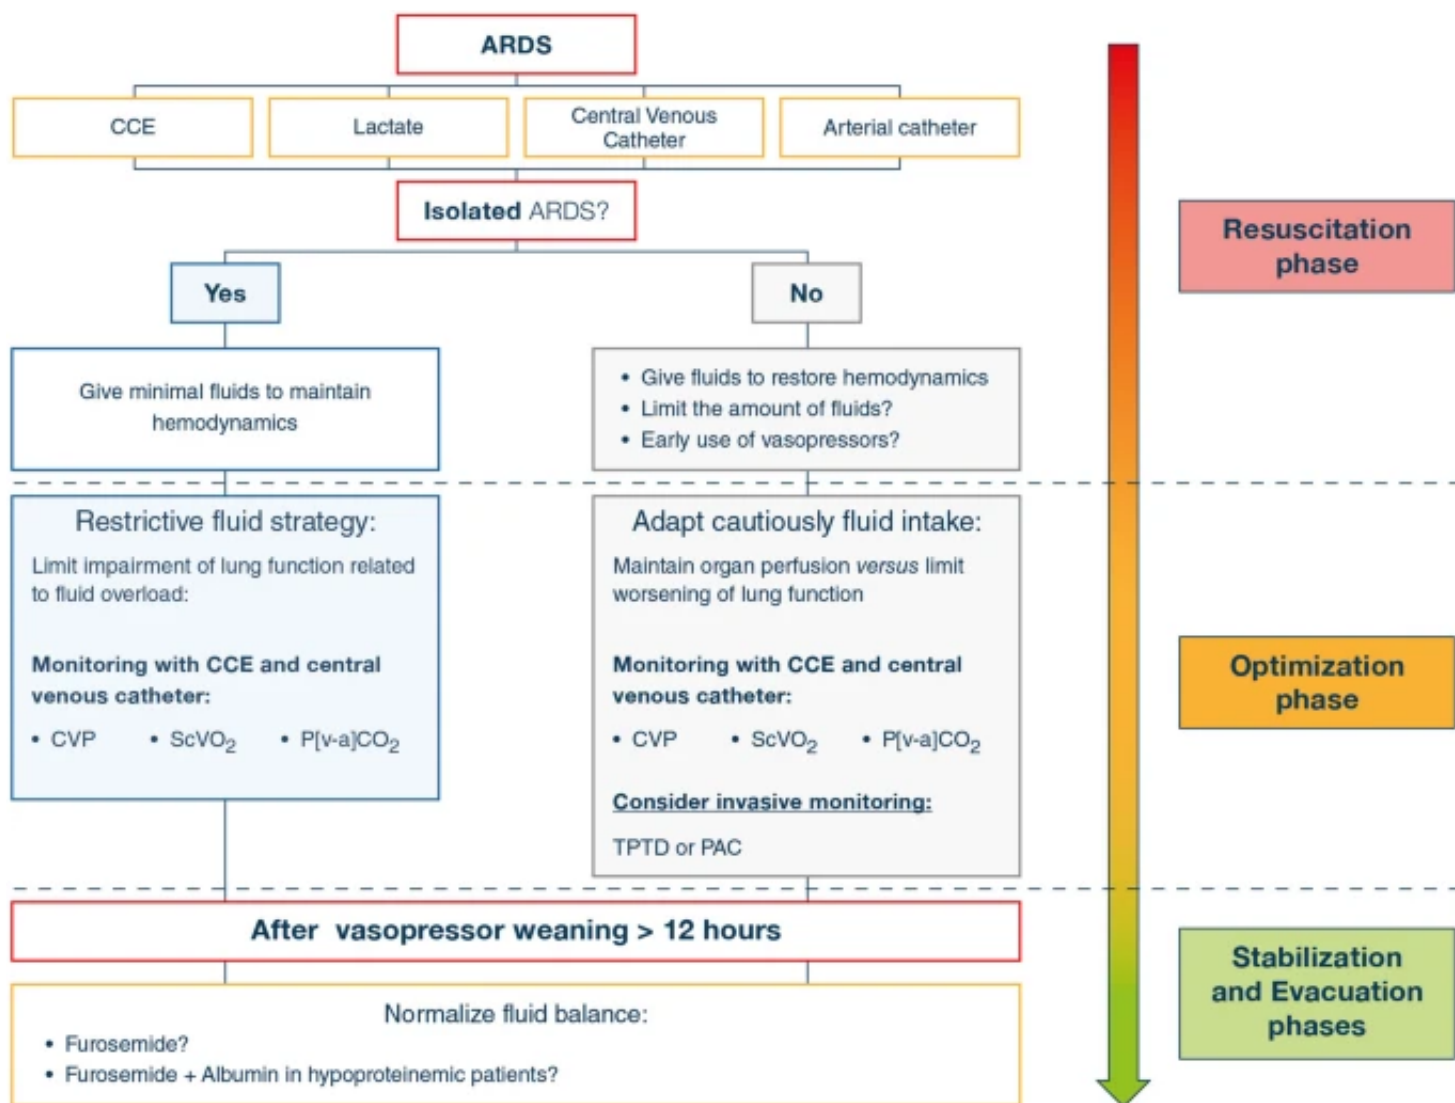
ARDS

CCE

Lactate

Central Venous Catheter

Arterial catheter

Isolated ARDS?

Yes

No

Give minimal fluids to maintain hemodynamics

• Give fluids to restore hemodynamics
• Limit the amount of fluids?
• Early use of vasopressors?

Restrictive fluid strategy:

Limit impairment of lung function related to fluid overload:

Monitoring with CCE and central venous catheter:

• CVP • $ScVO_2$ • $P[v\text{-}a]CO_2$

Adapt cautiously fluid intake:

Maintain organ perfusion versus limit worsening of lung function

Monitoring with CCE and central venous catheter:

• CVP • $ScVO_2$ • $P[v\text{-}a]CO_2$

Consider invasive monitoring:

TPTD or PAC

After vasopressor weaning > 12 hours

Normalize fluid balance:

• Furosemide?
• Furosemide + Albumin in hypoproteinemic patients?

Resuscitation phase

Optimization phase

Stabilization and Evacuation phases